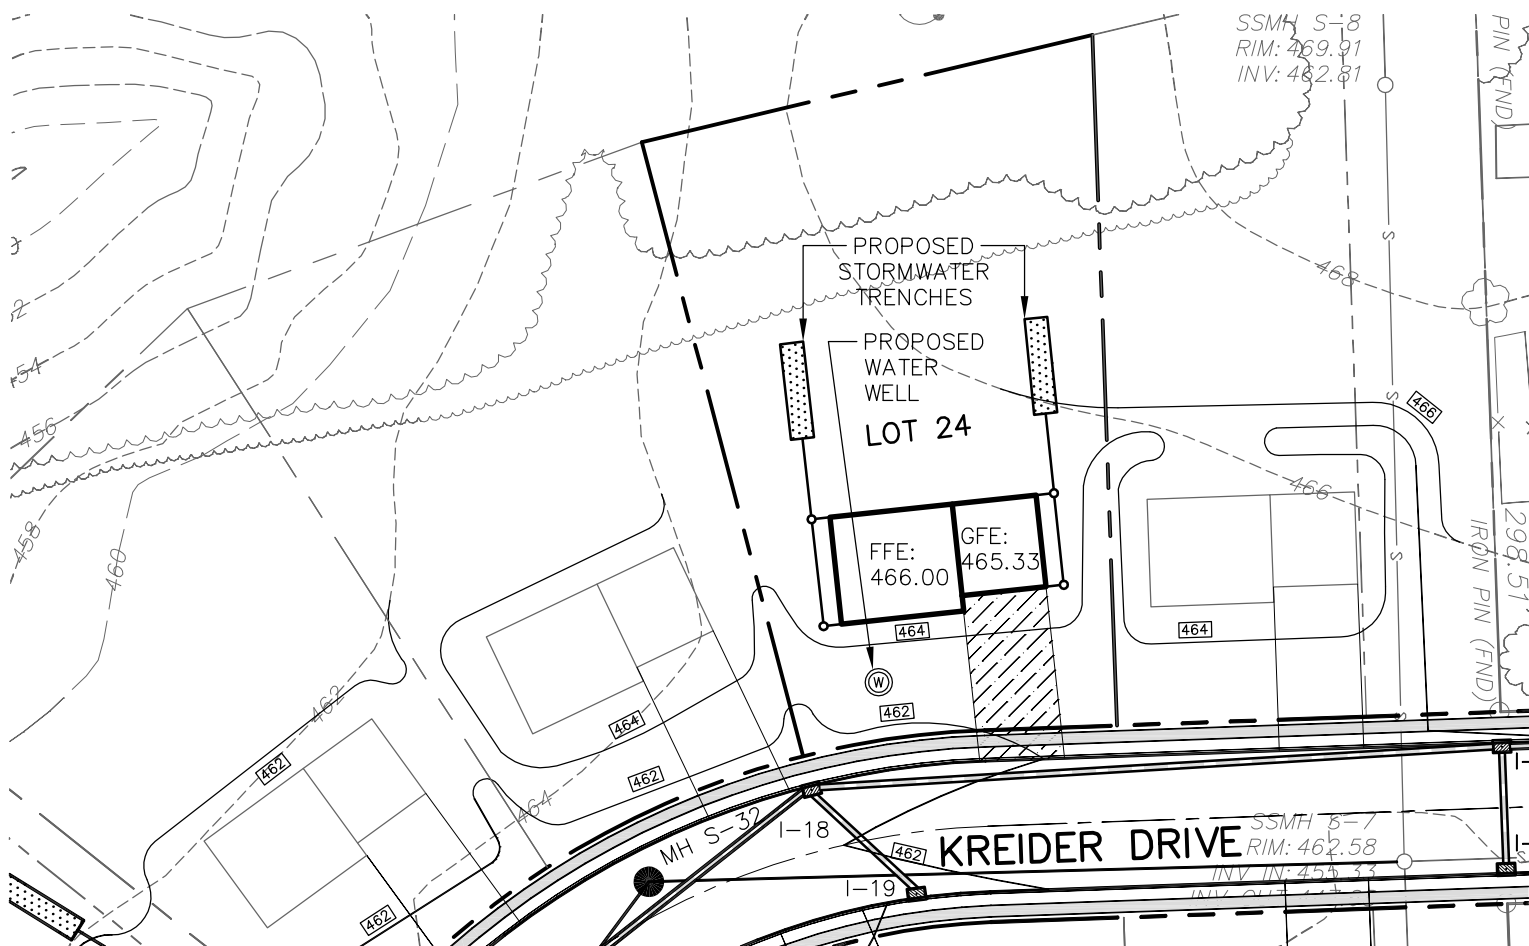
SSMH S-8
RIM: 469.91
INV: 462.81

PIN (FND)

PROPOSED
STORMWATER
TRENCHES

PROPOSED
WATER
WELL

LOT 24

468

466

466

FFE:
466.00

GFE:
465.33

464

464

464

462

462

462

462

462

2

54

456

458

460

462

464

298.51'

IRON PIN (FND)

S

S

S

MH S-32

I-18

I-19

KREIDER DRIVE

SSMH S-7
RIM: 462.58
INV IN: 455.33
INV OUT: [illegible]

I-